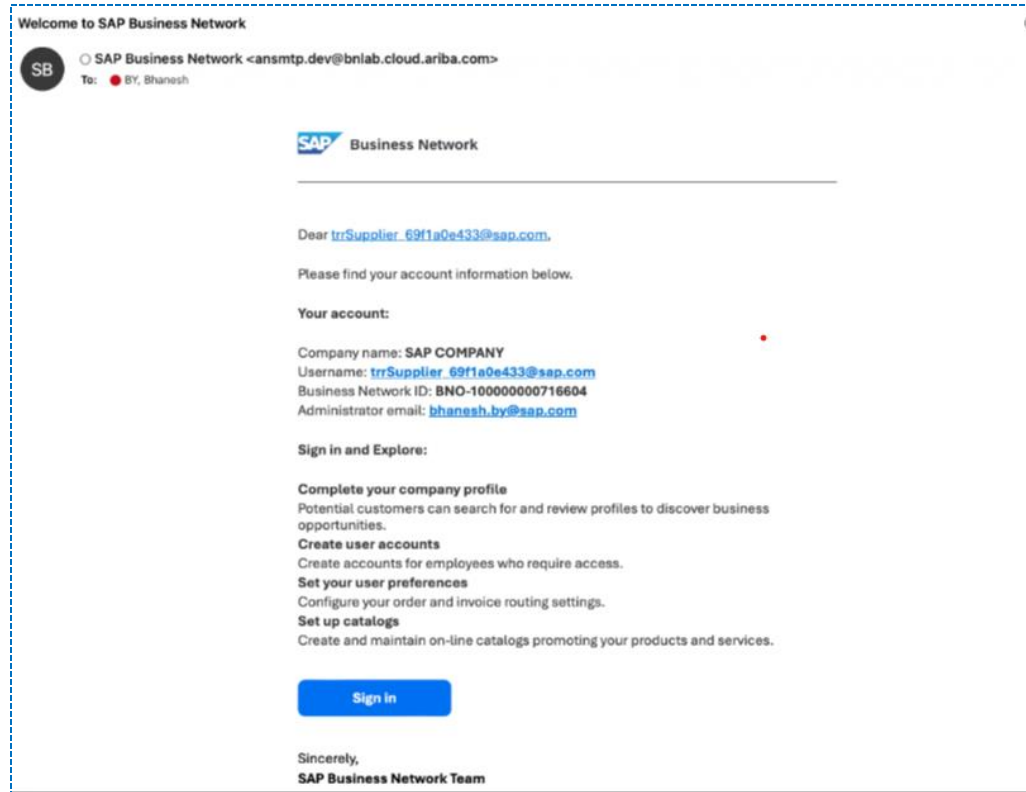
Welcome to SAP Business Network

SB

SAP Business Network <ansmtp.dev@bnlab.cloud.ariba.com>

To: BY, Bhanesh

SAP Business Network

Dear trrSupplier_69f1a0e433@sap.com,

Please find your account information below.

Your account:

Company name: SAP COMPANY
Username: trrSupplier_69f1a0e433@sap.com
Business Network ID: BNO-100000000716604
Administrator email: bhanesh.by@sap.com

Sign in and Explore:

Complete your company profile
Potential customers can search for and review profiles to discover business opportunities.
Create user accounts
Create accounts for employees who require access.
Set your user preferences
Configure your order and invoice routing settings.
Set up catalogs
Create and maintain on-line catalogs promoting your products and services.

Sign in

Sincerely,
SAP Business Network Team